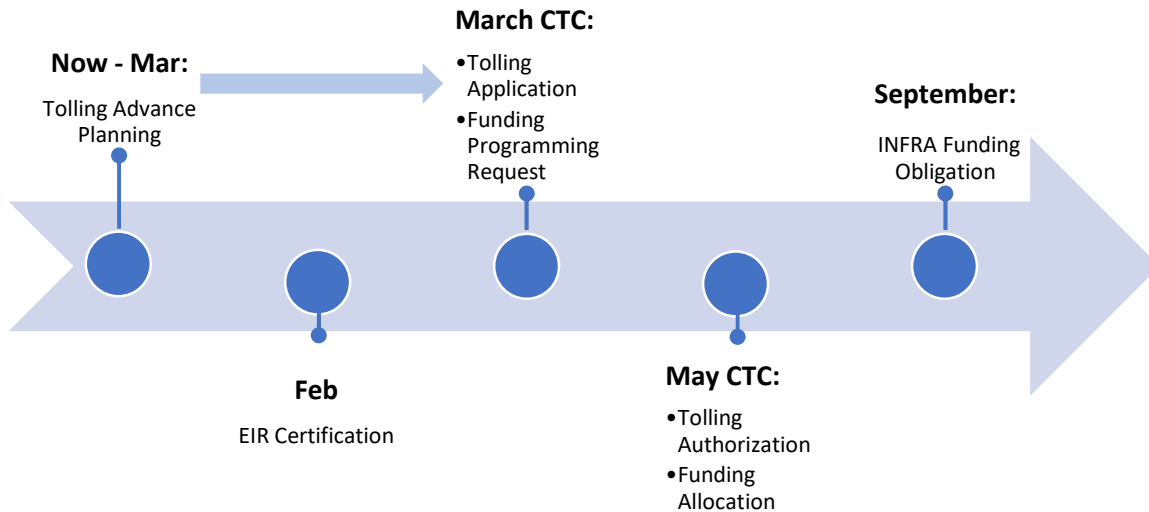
Now - Mar:
Tolling Advance Planning

Feb
EIR Certification

March CTC:
•Tolling Application
•Funding Programming Request

May CTC:
•Tolling Authorization
•Funding Allocation

September:
INFRA Funding Obligation